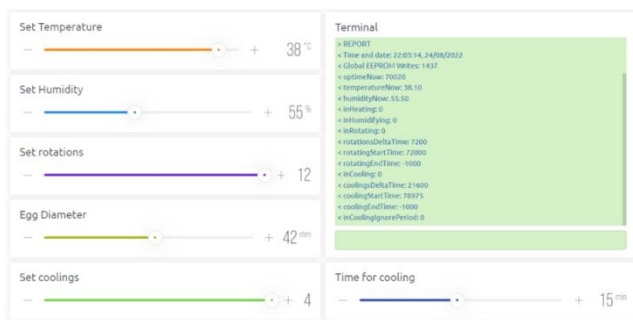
Set Temperature

— + 38 °C

Set Humidity

— + 55 %

Set rotations

— + 12

Egg Diameter

— + 42 mm

Set coolings

— + 4

Terminal

> REPORT
< Time and date: 22:03:14, 24/08/2022
< Global EEPROM Writes: 1437
< uptimeNow: 70020
< temperatureNow: 38.10
< humidityNow: 55.50
< inHeating: 0
< inHumidifying: 0
< inRotating: 0
< rotationsDeltaTime: 7200
< rotatingStartTime: 72000
< rotatingEndTime: -1000
< inCooling: 0
< coolingsDeltaTime: 21600
< coolingStartTime: 78975
< coolingEndTime: -1000
< inCoolingIgnorePeriod: 0

Time for cooling

— + 15 min